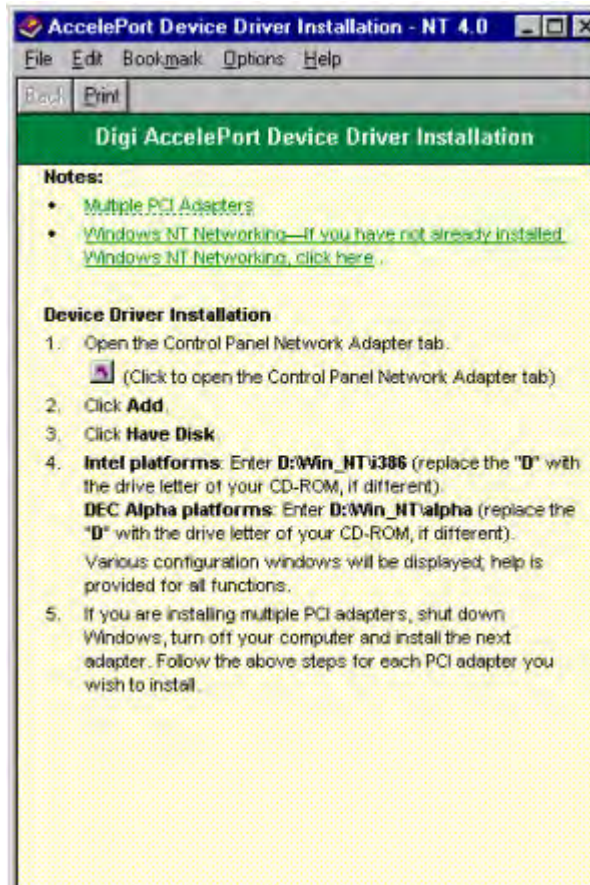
AccelePort Device Driver Installation - NT 4.0

File Edit Bookmark Options Help

Back Print

Digi AccelePort Device Driver Installation

Notes:

- Multiple PCI Adapters
- Windows NT Networking—If you have not already installed Windows NT Networking, click here .

Device Driver Installation

1. Open the Control Panel Network Adapter tab.

(Click to open the Control Panel Network Adapter tab)

2. Click Add.

3. Click Have Disk.

4. Intel platforms: Enter D:\Win_NT\i386 (replace the "D" with the drive letter of your CD-ROM, if different).
DEC Alpha platforms: Enter D:\Win_NT\alpha (replace the "D" with the drive letter of your CD-ROM, if different).
Various configuration windows will be displayed; help is provided for all functions.

5. If you are installing multiple PCI adapters, shut down Windows, turn off your computer and install the next adapter. Follow the above steps for each PCI adapter you wish to install.